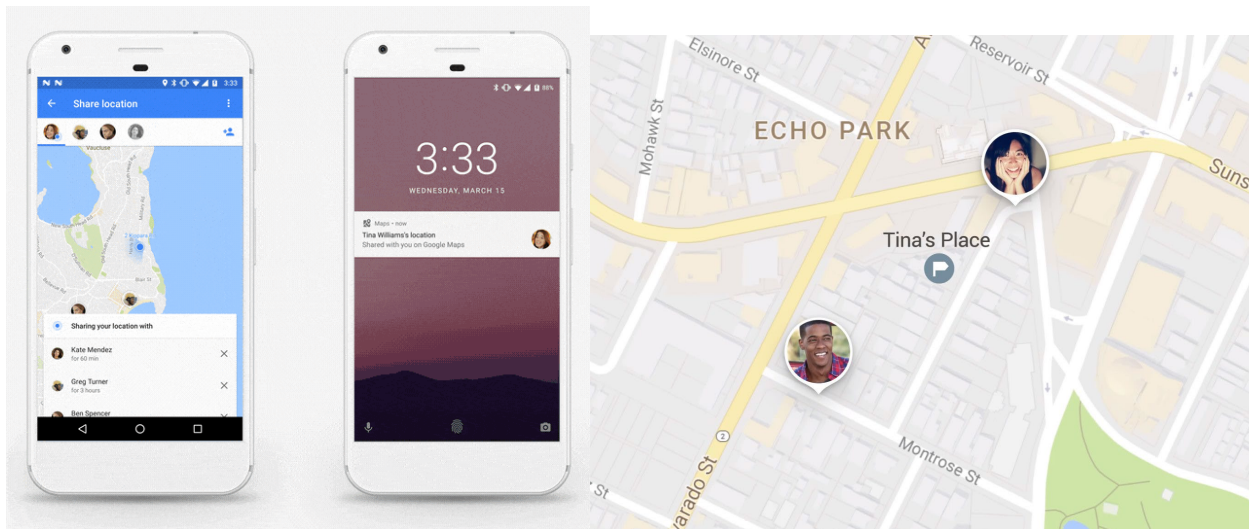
3:33

Share location

Vaucluse

Sharing your location with

Kate Mendez
for 60 min

Greg Turner
for 3 hours

Ben Spencer

88%

3:33

WEDNESDAY, MARCH 15

Maps • now
Tina Williams's location
Shared with you on Google Maps

Elsinore St

Reservoir St

Mohawk St

ECHO PARK

Suns

Tina's Place

2

Montrose St

varado St

St